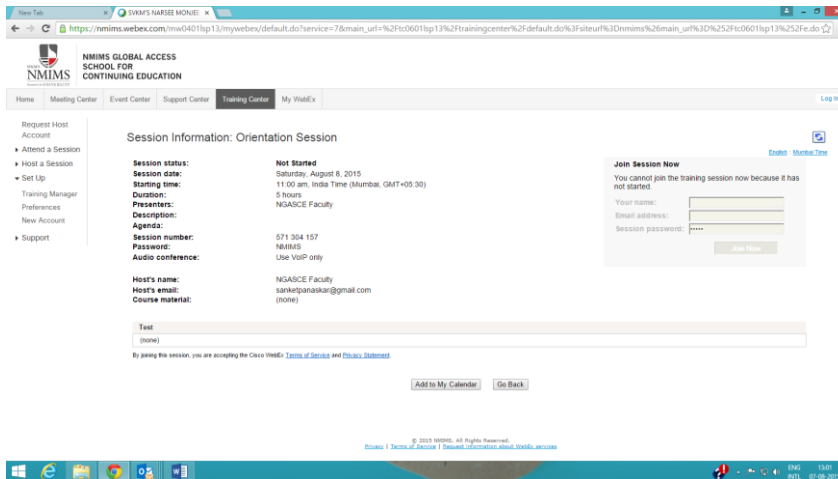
New Tab
SVKM'S NARSEE MONJEE

https://nmims.webex.com/mw0401lsp13/mywebex/default.do?service=7&main_url=%2Ftc0601lsp13%2Ftrainingcenter%2Fdefault.do%3Fsiteurl%3Dnmims%26main_url%3D%252Ftc0601lsp13%252Fe.do

NMIMS
NMIMS GLOBAL ACCESS SCHOOL FOR CONTINUING EDUCATION

Home | Meeting Center | Event Center | Support Center | Training Center | My WebEx | Log In

Request Host Account
Attend a Session
Host a Session
Set Up
Training Manager
Preferences
New Account
Support

Session Information: Orientation Session

English : Mumbai Time

| | |
|---|---|
| Session status: | Not Started |
| Session date: | Saturday, August 8, 2015 |
| Starting time: | 11:00 am, India Time (Mumbai, GMT+05:30) |
| Duration: | 5 hours |
| Presenters: | NGASCE Faculty |
| Description: | |
| Agenda: | |
| Session number: | 571 304 157 |
| Password: | NMIMS |
| Audio conference: | Use VoIP only |
| Host's name: | NGASCE Faculty |
| Host's email: | sanketpanaskar@gmail.com |
| Course material: | (none) |

Join Session Now
You cannot join the training session now because it has not started.
Your name:
Email address:
Session password: •••••
Join Now

Test
(none)

By joining this session, you are accepting the Cisco WebEx Terms of Service and Privacy Statement.

Add to My Calendar | Go Back

© 2015 NMIMS. All Rights Reserved.
Privacy | Terms of Service | Request information about WebEx services

ENG INTL 13:01 07-08-201